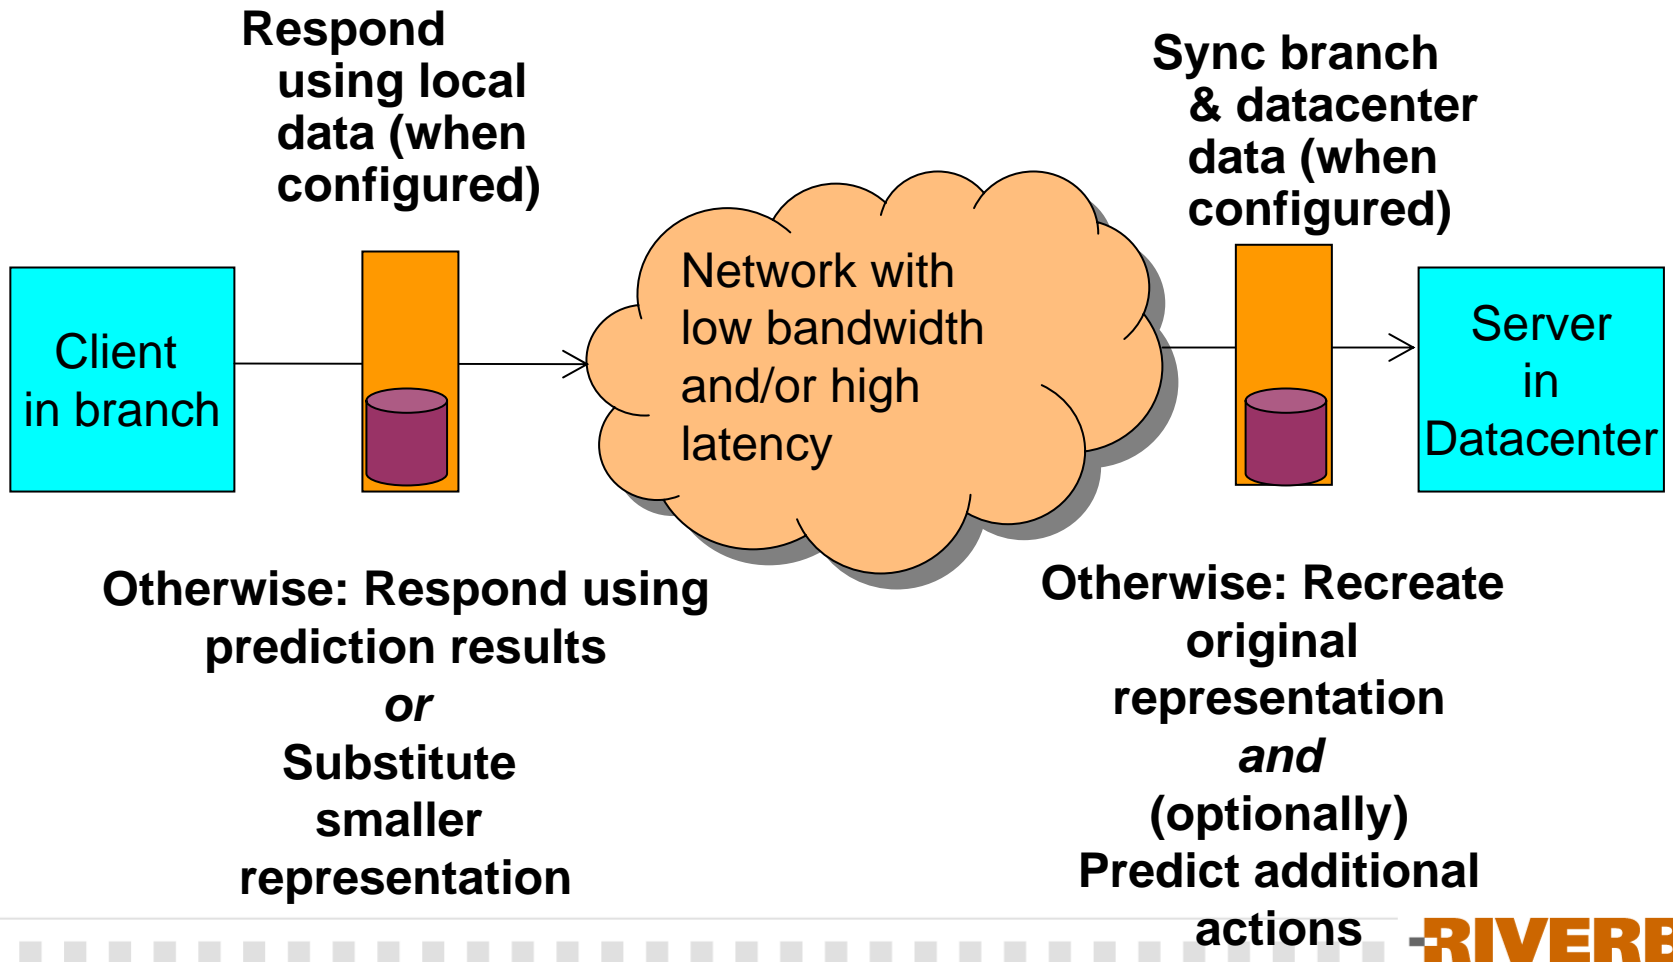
Respond using local data (when configured)

Sync branch & datacenter data (when configured)

Client in branch

Network with low bandwidth and/or high latency

Server in Datacenter

Otherwise: Respond using prediction results
*or*
Substitute smaller representation

Otherwise: Recreate original representation
*and*
(optionally) Predict additional actions

RIVERB